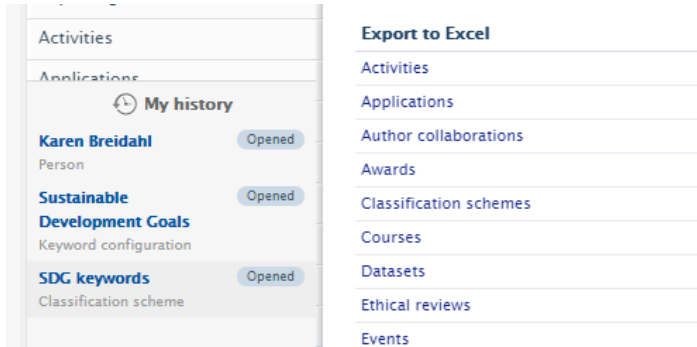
Activities

Applications

My history

Karen Breidahl
Person
Opened

Sustainable Development Goals
Keyword configuration
Opened

SDG keywords
Classification scheme
Opened

Export to Excel

Activities

Applications

Author collaborations

Awards

Classification schemes

Courses

Datasets

Ethical reviews

Events